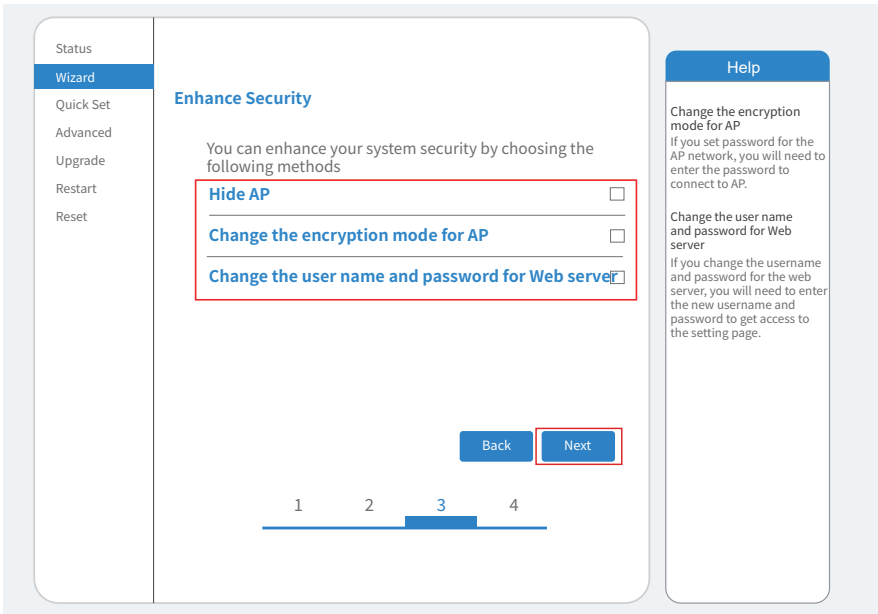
Status
Wizard
Quick Set
Advanced
Upgrade
Restart
Reset

Enhance Security

You can enhance your system security by choosing the following methods

Hide AP

Change the encryption mode for AP

Change the user name and password for Web server

Back
Next

1 2 3 4

Help

Change the encryption mode for AP
If you set password for the AP network, you will need to enter the password to connect to AP.

Change the user name and password for Web server
If you change the username and password for the web server, you will need to enter the new username and password to get access to the setting page.